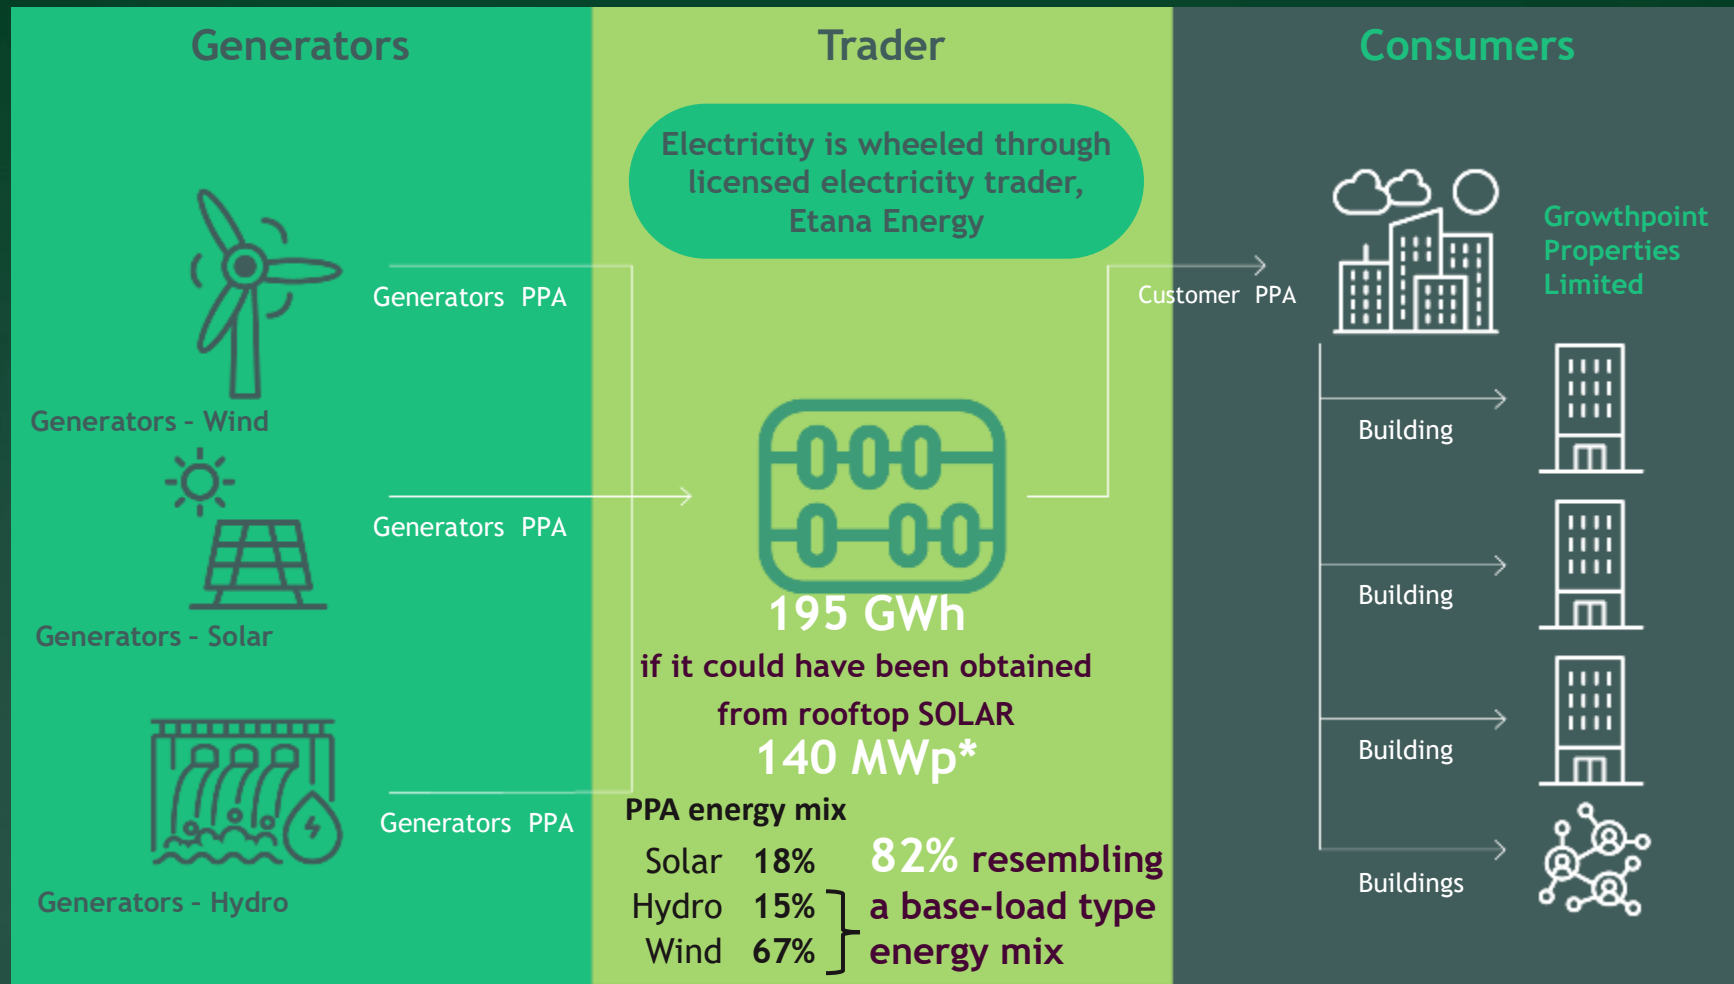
Generators

Trader

Consumers

Electricity is wheeled through licensed electricity trader, Etana Energy

Growthpoint Properties Limited

Generators PPA

Customer PPA

Generators - Wind

Building

Generators PPA

Building

195 GWh

Generators - Solar

if it could have been obtained from rooftop SOLAR

140 MWp*

Building

PPA energy mix

Generators PPA

| Solar | 18% |
|---|---|
| Hydro | 15% |
| Wind | 67% |

82% resembling a base-load type energy mix

Buildings

Generators - Hydro